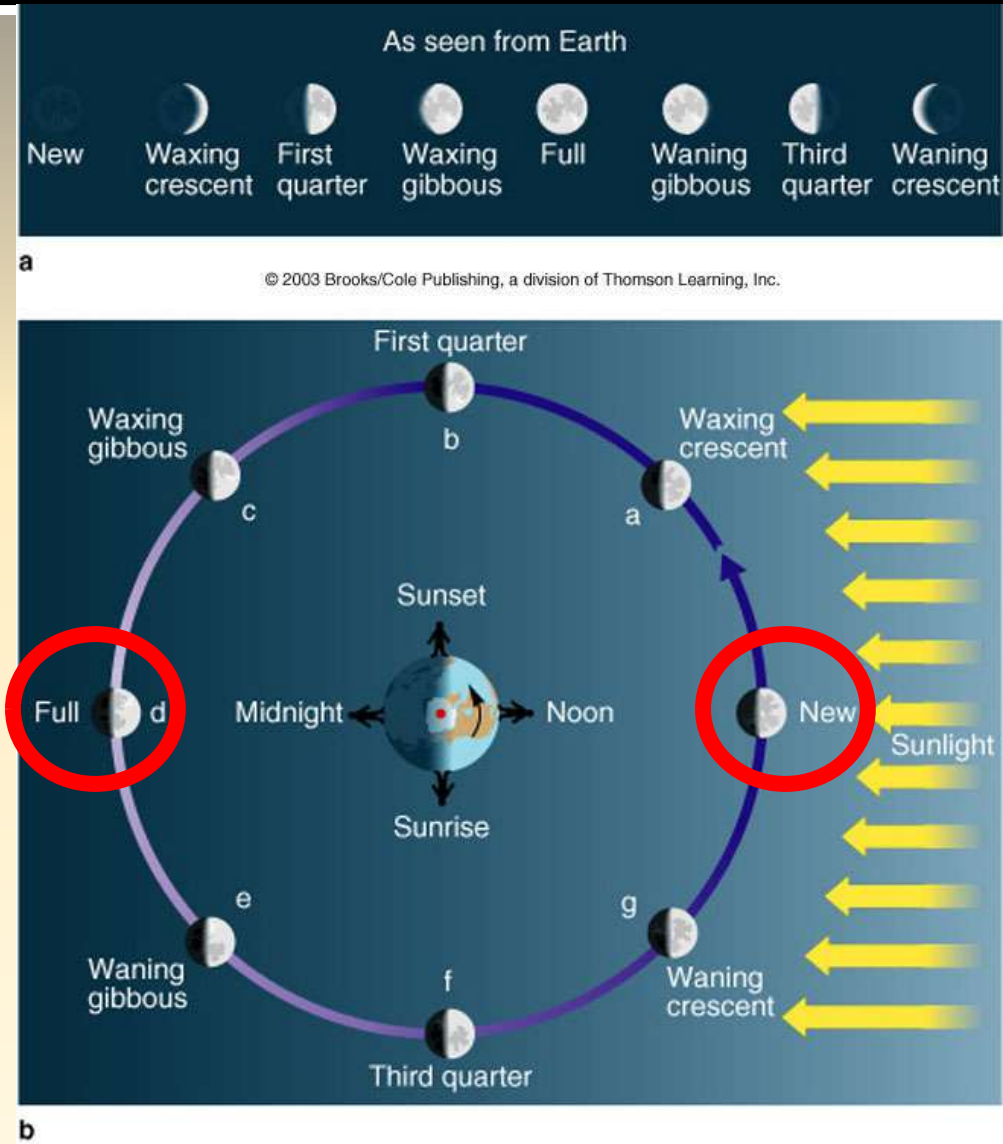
As seen from Earth

New
Waxing crescent
First quarter
Waxing gibbous
Full
Waning gibbous
Third quarter
Waning crescent

a

© 2003 Brooks/Cole Publishing, a division of Thomson Learning, Inc.

First quarter
b
Waxing gibbous
c
Waxing crescent
a
Sunset
Full
d
Midnight
Noon
New
Sunlight
Sunrise
e
g
Waning gibbous
f
Waning crescent
Third quarter

b